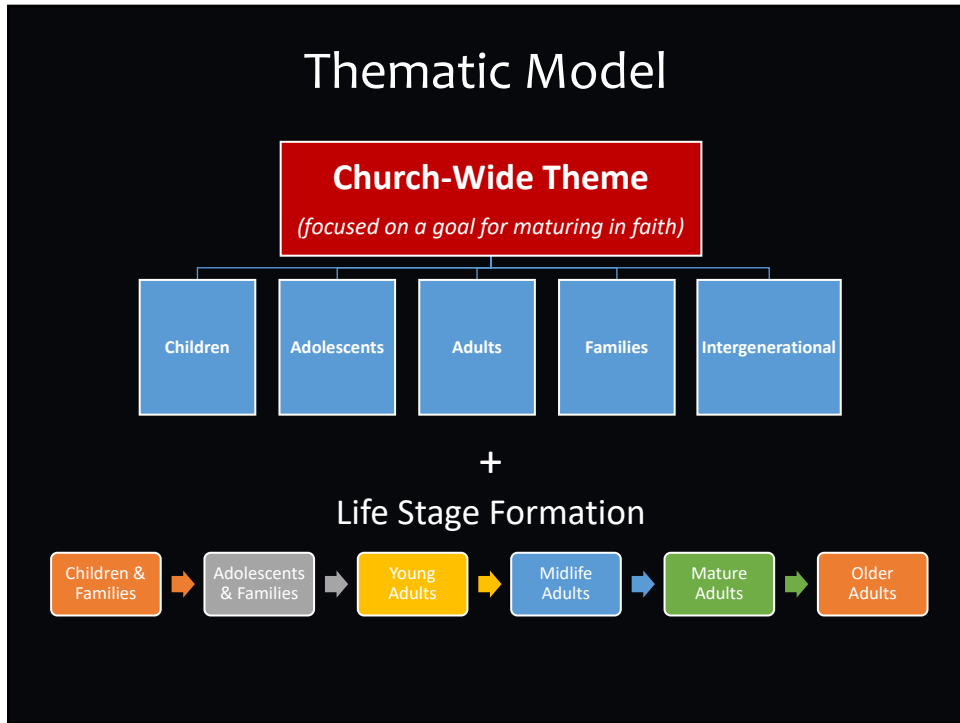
Thematic Model

Church-Wide Theme

(focused on a goal for maturing in faith)

Children

Adolescents

Adults

Families

Intergenerational

+

Life Stage Formation

Children & Families

Adolescents & Families

Young Adults

Midlife Adults

Mature Adults

Older Adults